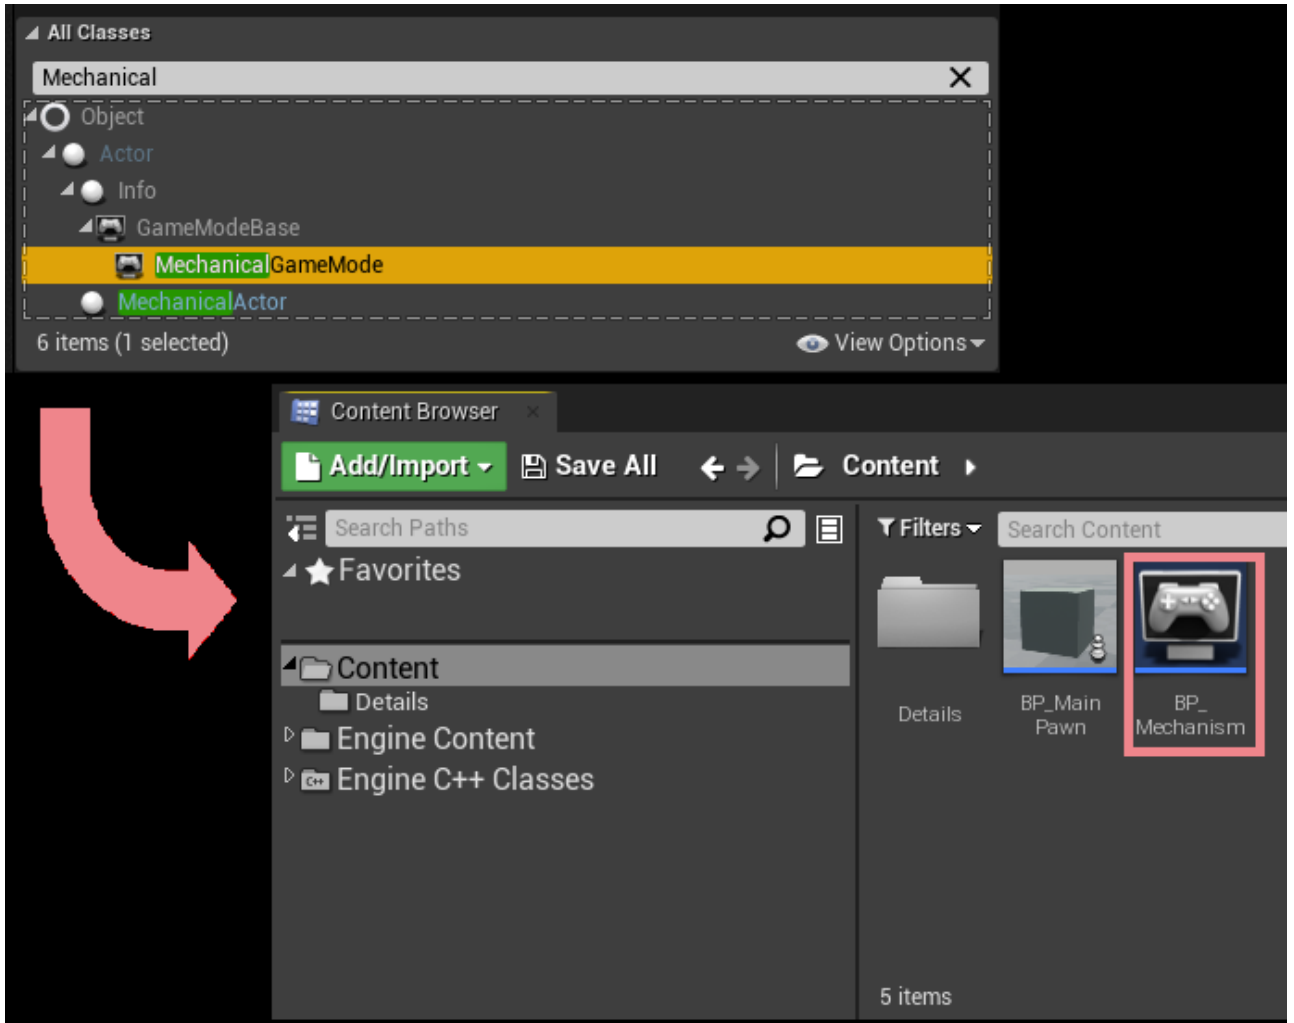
All Classes

Mechanical

Object
Actor
Info
GameModeBase
MechanicalGameMode
MechanicalActor

6 items (1 selected)

View Options

Content Browser

Add/Import
Save All
Content

Search Paths

Favorites

Content
Details
Engine Content
Engine C++ Classes

Filters
Search Content

Details
BP_Main Pawn
BP_ Mechanism

5 items